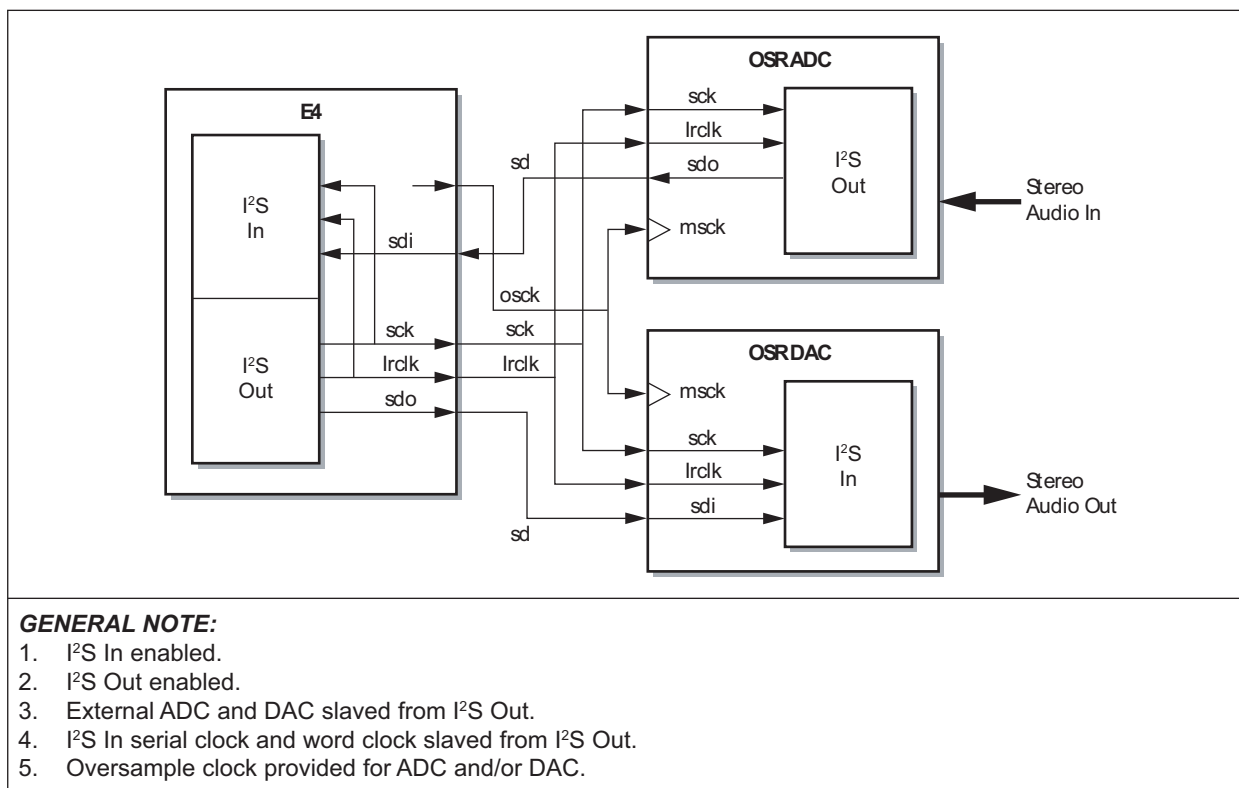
E4

$I^2S$
In

$I^2S$
Out

sdi

sck

lrclk

sdo

sd

osck

sck

lrclk

sd

OSRADC

sck

lrclk

sdo

msck

$I^2S$
Out

Stereo
Audio In

OSRDAC

msck

sck

lrclk

sdi

$I^2S$
In

Stereo
Audio Out

GENERAL NOTE:
1. $I^2S$ In enabled.
2. $I^2S$ Out enabled.
3. External ADC and DAC slaved from $I^2S$ Out.
4. $I^2S$ In serial clock and word clock slaved from $I^2S$ Out.
5. Oversample clock provided for ADC and/or DAC.